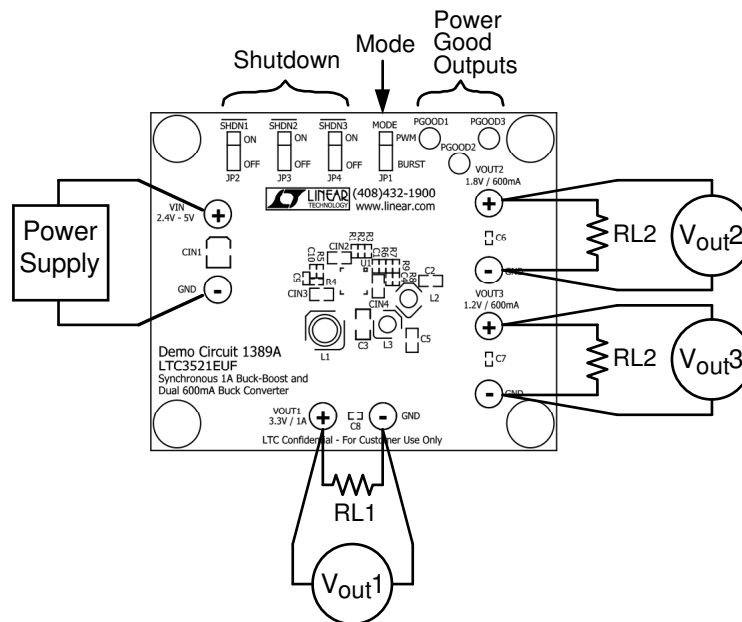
Shutdown

Mode

Power Good Outputs

SHDN1 ON OFF JP2

SHDN2 ON OFF JP3

SHDN3 ON OFF JP4

MODE PWM BURST JP1

PGOOD1

PGOOD2

PGOOD3

VIN 2.4V - 5V

+

CIN1

GND

-

Power Supply

LINEAR TECHNOLOGY

(408)432-1900 www.linear.com

VOUT2 1.8V / 600mA

+

C6

-

GND

RL2

$V_{out}2$

CIN2

R1 R2 R3

R7 R6

R9 R8

C10

R5

C9

C2

R4

U1

L2

CIN3

CIN4

VOUT3 1.2V / 600mA

+

C7

-

GND

RL2

$V_{out}3$

L1

C3

L3

C5

Demo Circuit 1389A

LTC3521EUF

Synchronous 1A Buck-Boost and Dual 600mA Buck Converter

VOUT1 3.3V / 1A

+

C8

-

GND

LTC Confidential - For Customer Use Only

RL1

$V_{out}1$